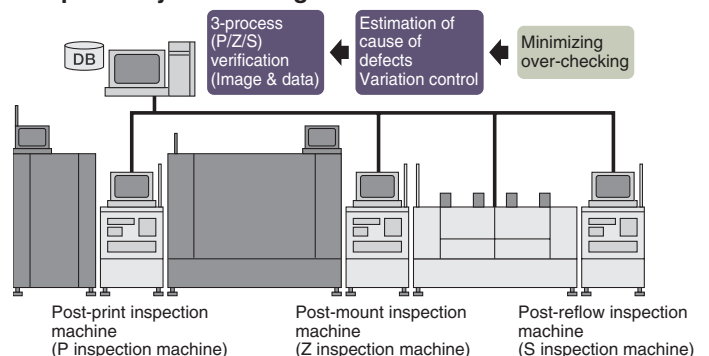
3-process (P/Z/S) verification (Image & data)

Estimation of cause of defects Variation control

Minimizing over-checking

DB

Post-print inspection machine (P inspection machine)

Post-mount inspection machine (Z inspection machine)

Post-reflow inspection machine (S inspection machine)